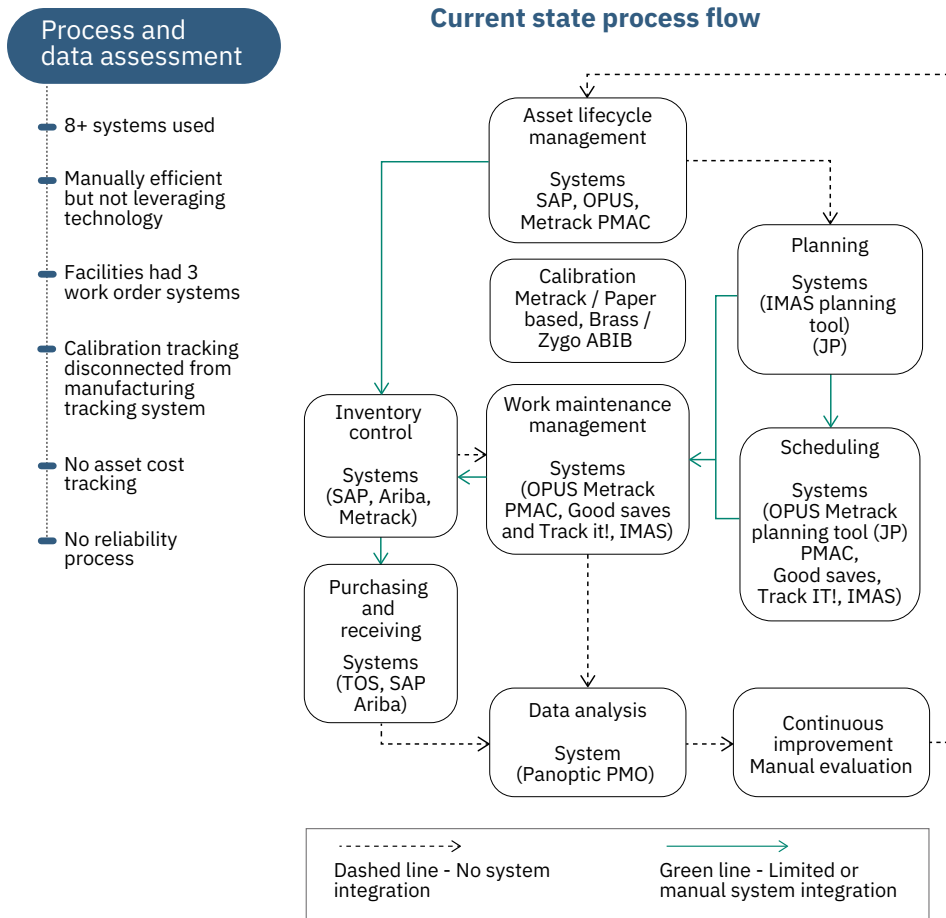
Process and data assessment

8+ systems used

Manually efficient but not leveraging technology

Facilities had 3 work order systems

Calibration tracking disconnected from manufacturing tracking system

No asset cost tracking

No reliability process

Current state process flow

Asset lifecycle management

Systems
SAP, OPUS, Metrack PMAC

Calibration
Metrack / Paper based, Brass / Zygo ABIB

Planning

Systems
(IMAS planning tool)
(JP)

Inventory control

Systems
(SAP, Ariba, Metrack)

Work maintenance management

Systems
(OPUS Metrack PMAC, Good saves and Track it!, IMAS)

Scheduling

Systems
(OPUS Metrack planning tool (JP) PMAC, Good saves, Track IT!, IMAS)

Purchasing and receiving

Systems
(TOS, SAP Ariba)

Data analysis

System
(Panoptic PMO)

Continuous improvement
Manual evaluation

Dashed line - No system integration

Green line - Limited or manual system integration